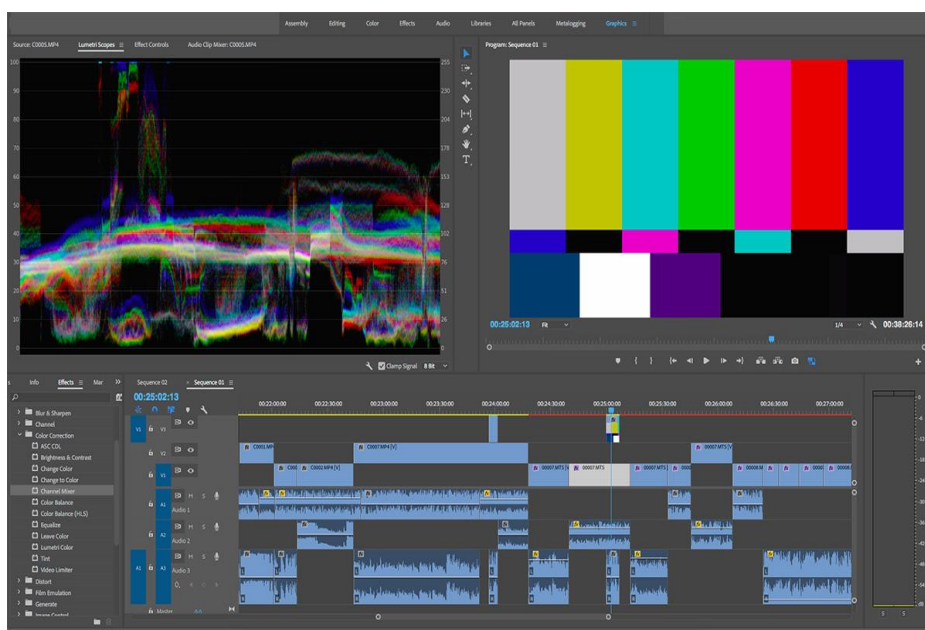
Assembly Editing Color Effects Audio Libraries All Panels Metalogging Graphics

Source: C0005.MP4 Lumetri Scopes Effect Controls Audio Clip Mixer: C0005.MP4

100 90 80 70 60 50 40 30 20 10 0

255 230 204 178 153 128 102 76 51 26 0

Clamp Signal 8 Bit

Program: Sequence 01

00:25:02:13 Fit 1/4 00:38:26:14

Info Effects Mar

Blur & Sharpen
Channel
Color Correction
ASC CDL
Brightness & Contrast
Change Color
Change to Color
Channel Mixer
Color Balance
Color Balance (HLS)
Equalize
Leave Color
Lumetri Color
Tint
Video Limiter
Distort
Film Emulation
Generate
Image Control

Sequence 02 Sequence 01

00:25:02:13

00:22:00:00 00:22:30:00 00:23:00:00 00:23:30:00 00:24:00:00 00:24:30:00 00:25:00:00 00:25:30:00 00:26:00:00 00:26:30:00 00:27:00:00

V3 V2 V1 A1 A2 A3

Audio 1 Audio 2 Audio 3

C0001.MP4 C0007.MP4 [V] C000 C0002.MP4 [V] 00007.MTS 00007.MTS 00008.M 00007.MTS

Master

0 -6 -12 -18 -24 -30 -36 -42 -48 -54 dB

S S